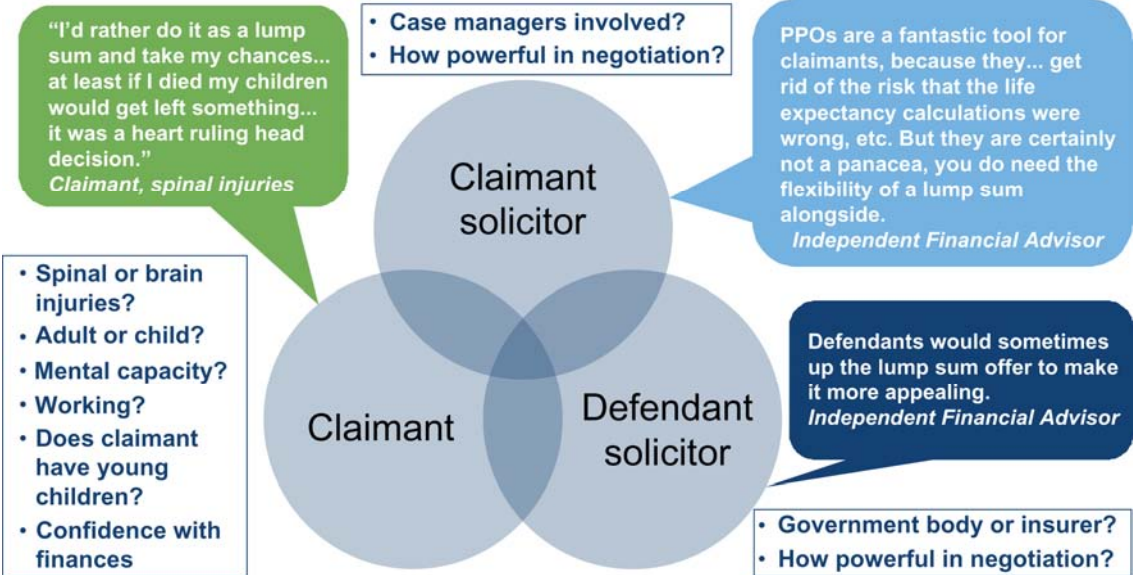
"I'd rather do it as a lump sum and take my chances... at least if I died my children would get left something... it was a heart ruling head decision."
*Claimant, spinal injuries*

• Case managers involved?
• How powerful in negotiation?

PPOs are a fantastic tool for claimants, because they... get rid of the risk that the life expectancy calculations were wrong, etc. But they are certainly not a panacea, you do need the flexibility of a lump sum alongside.
*Independent Financial Advisor*

Claimant solicitor

• Spinal or brain injuries?
• Adult or child?
• Mental capacity?
• Working?
• Does claimant have young children?
• Confidence with finances

Claimant

Defendant solicitor

Defendants would sometimes up the lump sum offer to make it more appealing.
*Independent Financial Advisor*

• Government body or insurer?
• How powerful in negotiation?